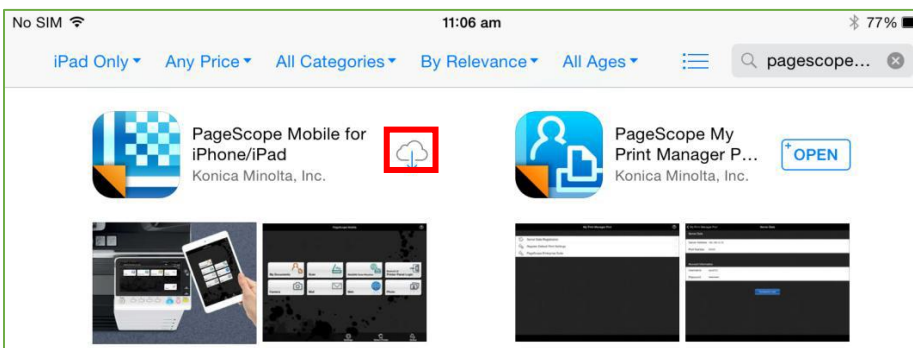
No SIM
11:06 am
77%

iPad Only ▾ Any Price ▾ All Categories ▾ By Relevance ▾ All Ages ▾
pagescope...

PageScope Mobile for iPhone/iPad
Konica Minolta, Inc.

PageScope My Print Manager P...
Konica Minolta, Inc.
OPEN

PageScope Mobile
My Documents
Scan
Mail
Photo

My Print Manager Port